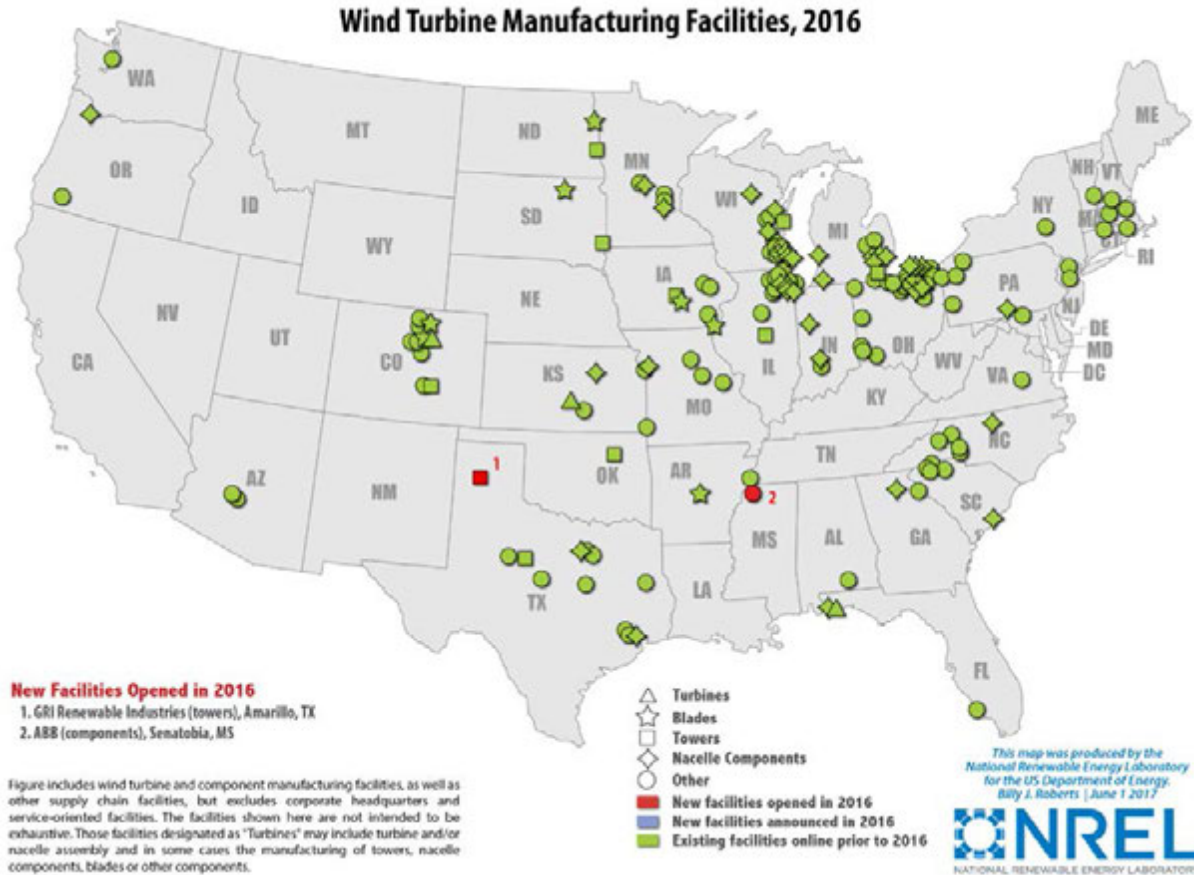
Wind Turbine Manufacturing Facilities, 2016

WA
OR
CA
NV
ID
MT
WY
UT
AZ
CO
NM
ND
SD
NE
KS
OK
TX
MN
IA
MO
AR
LA
WI
IL
MI
IN
OH
KY
TN
MS
AL
GA
FL
SC
NC
VA
WV
PA
NY
ME
NH
VT
MA
CT
RI
NJ
DE
MD
DC

1
2

New Facilities Opened in 2016
1. GRI Renewable Industries (towers), Amarillo, TX
2. ABB (components), Senatobia, MS

Figure includes wind turbine and component manufacturing facilities, as well as other supply chain facilities, but excludes corporate headquarters and service-oriented facilities. The facilities shown here are not intended to be exhaustive. Those facilities designated as "Turbines" may include turbine and/or nacelle assembly and in some cases the manufacturing of towers, nacelle components, blades or other components.

Turbines
Blades
Towers
Nacelle Components
Other
New facilities opened in 2016
New facilities announced in 2016
Existing facilities online prior to 2016

This map was produced by the National Renewable Energy Laboratory for the US Department of Energy. Billy J. Roberts | June 1 2017

NREL
NATIONAL RENEWABLE ENERGY LABORATORY